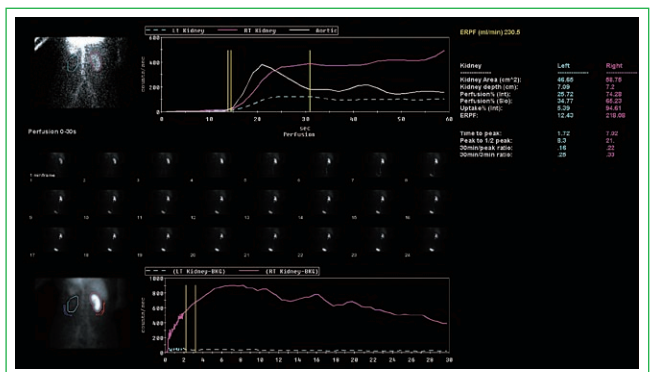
Lt Kidney — Rt Kidney — Aortic

600
400
200
0
counts/sec
0 10 20 30 40 50 60
sec
Perfusion

ERPF (ml/min) 230.6

| Kidney | Left | Right |
|---|---|---|
| Kidney Area (cm^2): | 46.68 | 55.78 |
| Kidney depth (cm): | 7.09 | 7.2 |
| Perfusion% (Int): | 25.72 | 74.28 |
| Perfusion% (Sie): | 34.77 | 65.23 |
| Uptake% (Int): | 5.39 | 94.61 |
| ERPF: | 12.42 | 218.08 |
| Time to peak: | 1.72 | 7.92 |
| Peak to 1/2 peak: | 8.3 | 21. |
| 30min/peak ratio: | .16 | .22 |
| 30min/3min ratio: | .26 | .33 |

Perfusion 0-60s

1 2 3 4 5 6 7 8
9 10 11 12 13 14 15 16
17 18 19 20 21 22 23 24

(Lt Kidney-BKG) (Rt Kidney-BKG)

1000
800
600
400
200
0
counts/sec
0 2 4 6 8 10 12 14 16 18 20 22 24 26 28 30